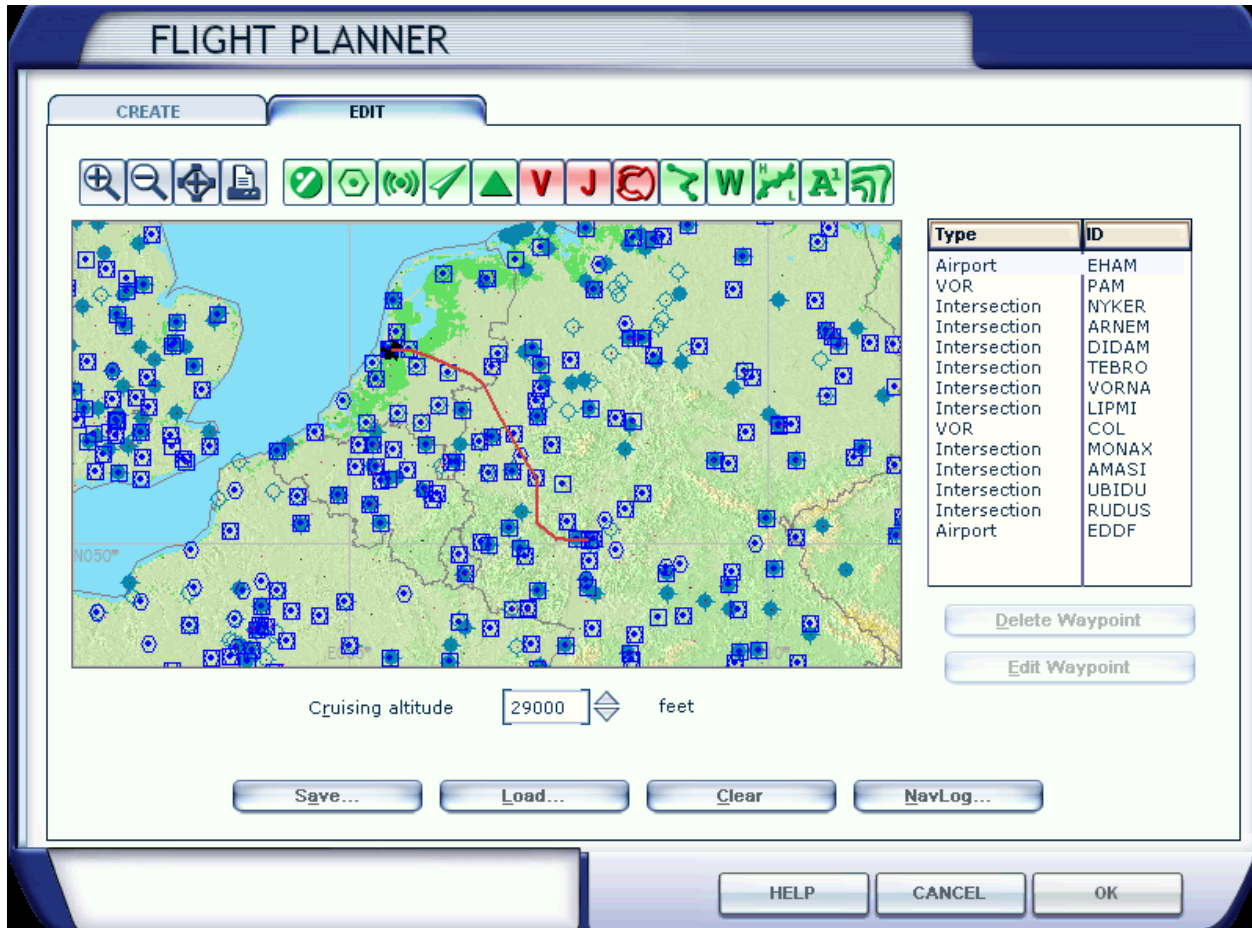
FLIGHT PLANNER

CREATE

EDIT

V J W

N050°

E005°

| Type | ID |
|---|---|
| Airport | EHAM |
| VOR | PAM |
| Intersection | NYKER |
| Intersection | ARNEM |
| Intersection | DIDAM |
| Intersection | TEBRO |
| Intersection | VORNA |
| Intersection | LIPMI |
| VOR | COL |
| Intersection | MONAX |
| Intersection | AMASI |
| Intersection | UBIDU |
| Intersection | RUDUS |
| Airport | EDDF |

Delete Waypoint

Edit Waypoint

Cruising altitude 29000 feet

Save...

Load...

Clear

NavLog...

HELP

CANCEL

OK